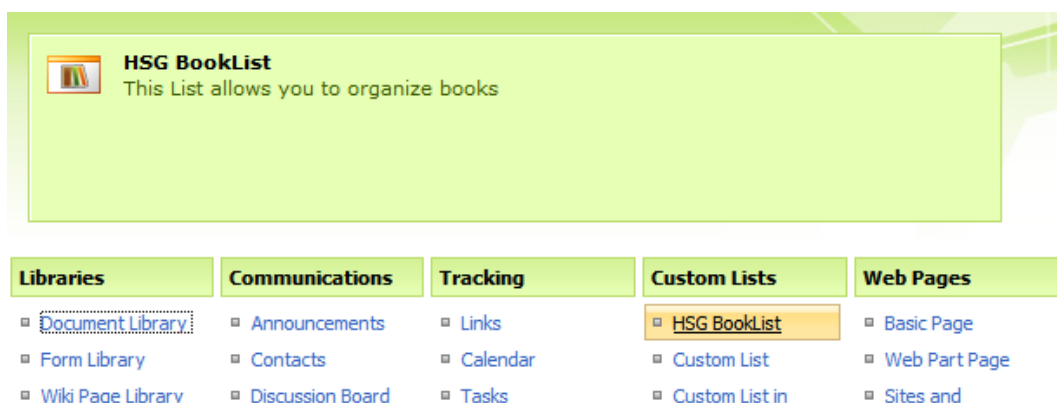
HSG BookList
This List allows you to organize books

Libraries
Document Library
Form Library
Wiki Page Library

Communications
Announcements
Contacts
Discussion Board

Tracking
Links
Calendar
Tasks

Custom Lists
HSG BookList
Custom List
Custom List in

Web Pages
Basic Page
Web Part Page
Sites and